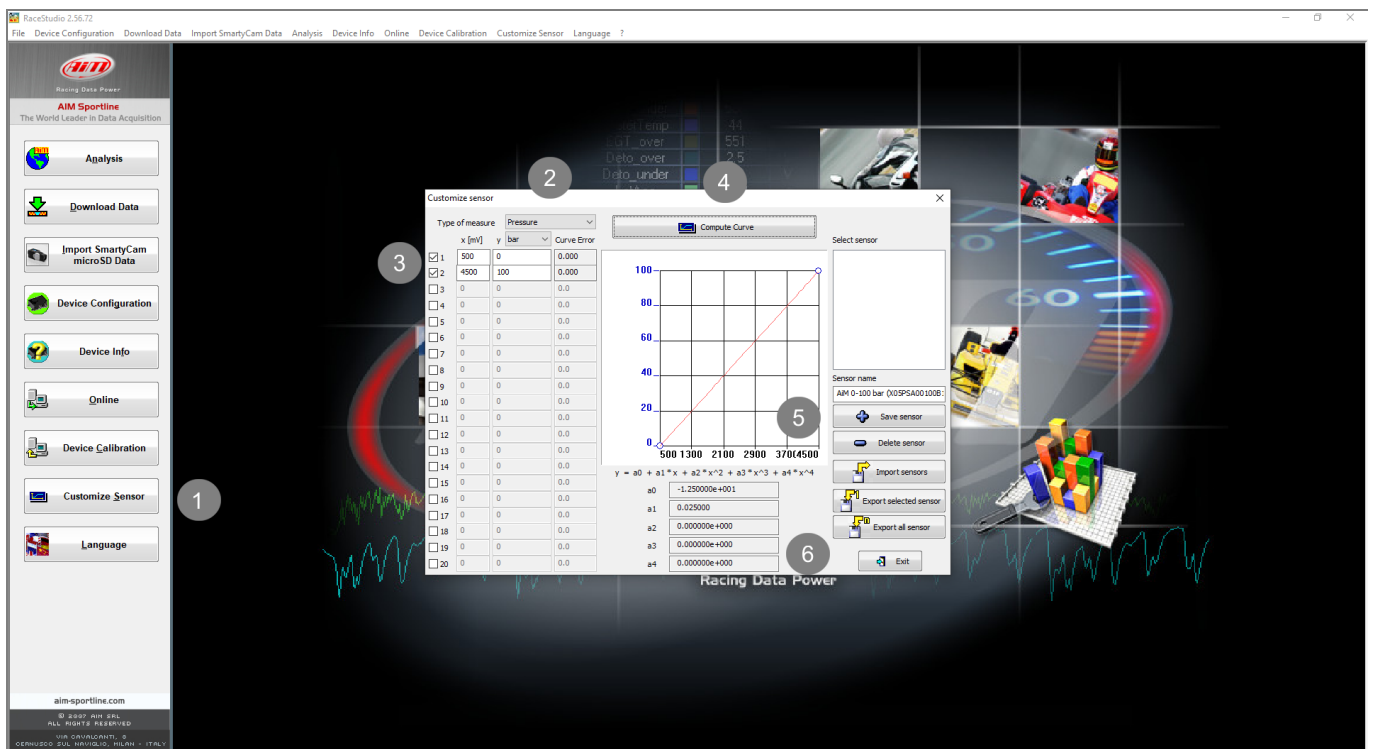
RaceStudio 2.56.72

File Device Configuration Download Data Import SmartyCam Data Analysis Device Info Online Device Calibration Customize Sensor Language ?

aim
Racing Data Power

AIM Sportline
The World Leader in Data Acquisition

Analysis

Download Data

Import SmartyCam microSD Data

Device Configuration

Device Info

Online

Device Calibration

Customize Sensor

Language

aim-sportline.com

© 2007 AIM SRL
ALL RIGHTS RESERVED

VIA CAVALCANTI, 8
CERNUSCO SUL NAVIGLIO, MILAN - ITALY

1

2

3

4

5

6

Customize sensor

Type of measure Pressure

Compute Curve

| | x [mV] | y bar | Curve Error |
|---|---|---|---|
| 1 | 500 | 0 | 0.000 |
| 2 | 4500 | 100 | 0.000 |
| 3 | 0 | 0 | 0.0 |
| 4 | 0 | 0 | 0.0 |
| 5 | 0 | 0 | 0.0 |
| 6 | 0 | 0 | 0.0 |
| 7 | 0 | 0 | 0.0 |
| 8 | 0 | 0 | 0.0 |
| 9 | 0 | 0 | 0.0 |
| 10 | 0 | 0 | 0.0 |
| 11 | 0 | 0 | 0.0 |
| 12 | 0 | 0 | 0.0 |
| 13 | 0 | 0 | 0.0 |
| 14 | 0 | 0 | 0.0 |
| 15 | 0 | 0 | 0.0 |
| 16 | 0 | 0 | 0.0 |
| 17 | 0 | 0 | 0.0 |
| 18 | 0 | 0 | 0.0 |
| 19 | 0 | 0 | 0.0 |
| 20 | 0 | 0 | 0.0 |

100
80
60
40
20
0
500 1300 2100 2900 370(4500

y = a0 + a1 * x + a2 * x^2 + a3 * x^3 + a4 * x^4

a0 -1.250000e+001
a1 0.025000
a2 0.000000e+000
a3 0.000000e+000
a4 0.000000e+000

Select sensor

Sensor name
AiM 0-100 bar (X05PSA00100B:

Save sensor

Delete sensor

Import sensors

Export selected sensor

Export all sensor

Exit

Racing Data Power

60